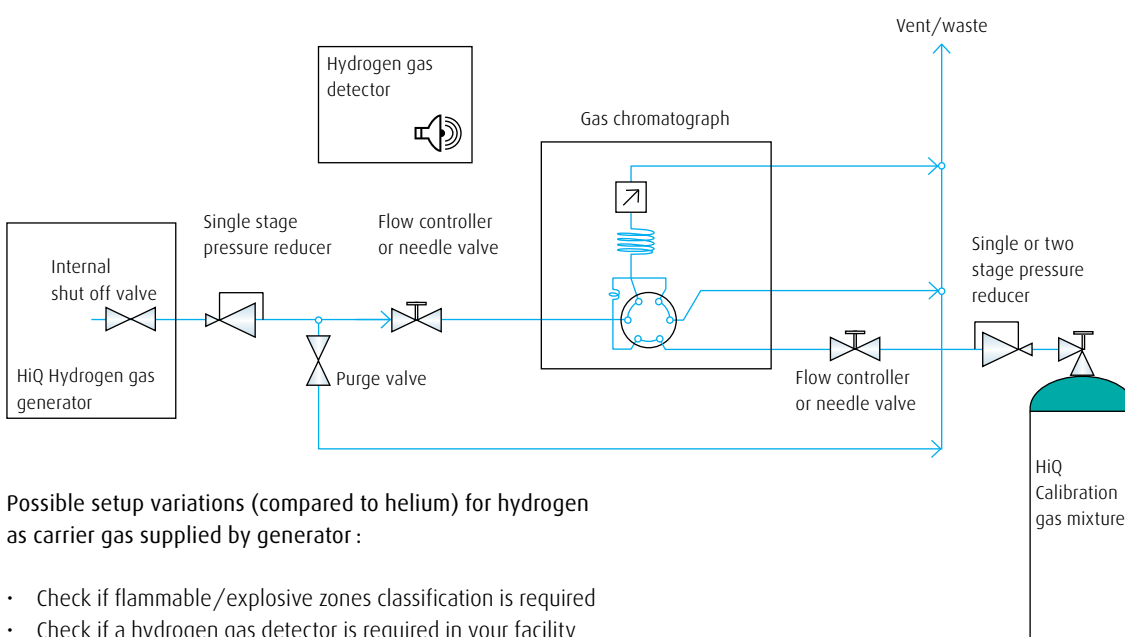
Vent/waste

Hydrogen gas detector

Gas chromatograph

Single stage pressure reducer

Flow controller or needle valve

Single or two stage pressure reducer

Internal shut off valve

HiQ Hydrogen gas generator

Purge valve

Flow controller or needle valve

HiQ Calibration gas mixture

Possible setup variations (compared to helium) for hydrogen as carrier gas supplied by generator :

• Check if flammable/explosive zones classification is required
• Check if a hydrogen gas detector is required in your facility